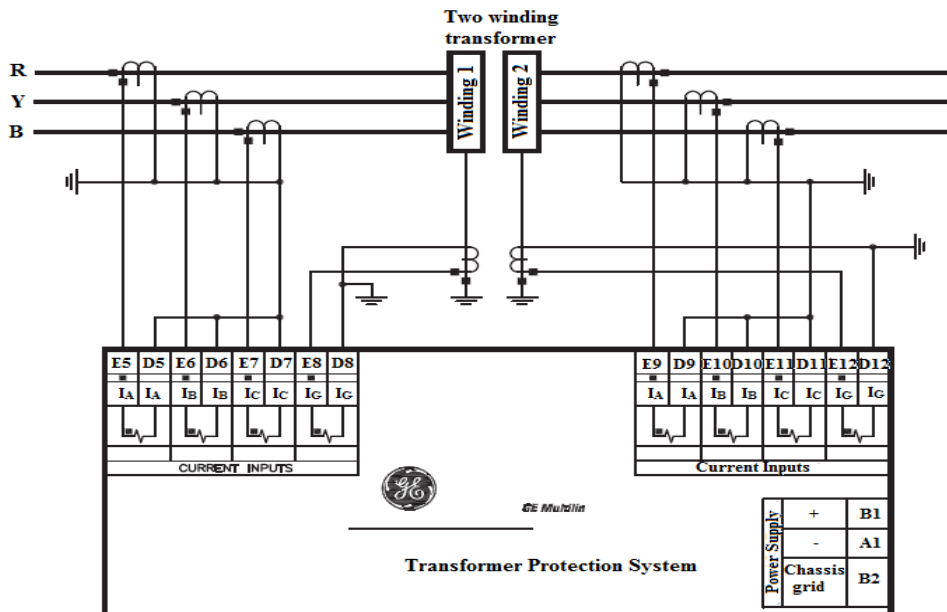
Two winding transformer

R
Y
B

Winding 1
Winding 2

| E5 | D5 | E6 | D6 | E7 | D7 | E8 | D8 |
|---|---|---|---|---|---|---|---|
| $I_A$ | $I_A$ | $I_B$ | $I_B$ | $I_C$ | $I_C$ | $I_G$ | $I_G$ |

CURRENT INPUTS

| E9 | D9 | E10 | D10 | E11 | D11 | E12 | D12 |
|---|---|---|---|---|---|---|---|
| $I_A$ | $I_A$ | $I_B$ | $I_B$ | $I_C$ | $I_C$ | $I_G$ | $I_G$ |

Current Inputs

GE

GE Multilin

Transformer Protection System

| Power Supply | + | B1 |
|---|---|---|
| | - | A1 |
| | Chassis grid | B2 |